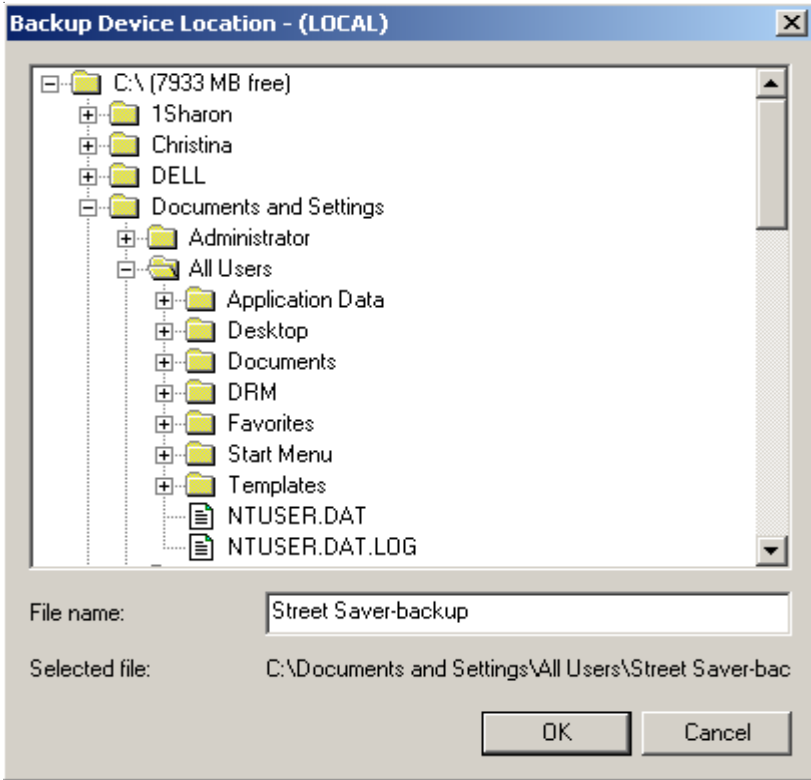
Backup Device Location - (LOCAL)

C:\ (7933 MB free)
1Sharon
Christina
DELL
Documents and Settings
Administrator
All Users
Application Data
Desktop
Documents
DRM
Favorites
Start Menu
Templates
NTUSER.DAT
NTUSER.DAT.LOG

File name: Street Saver-backup

Selected file: C:\Documents and Settings\All Users\Street Saver-bac

OK
Cancel